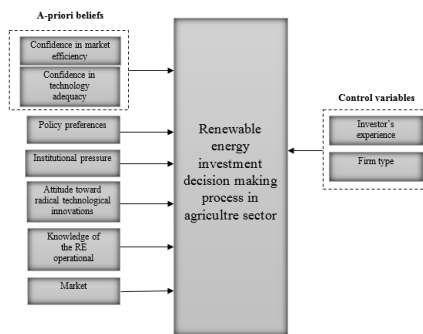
A-priori beliefs

Confidence in market efficiency

Confidence in technology adequacy

Policy preferences

Institutional pressure

Attitude toward radical technological innovations

Knowledge of the RE operational

Market

Renewable energy investment decision making process in agricultre sector

Control variables

Investor's experience

Firm type